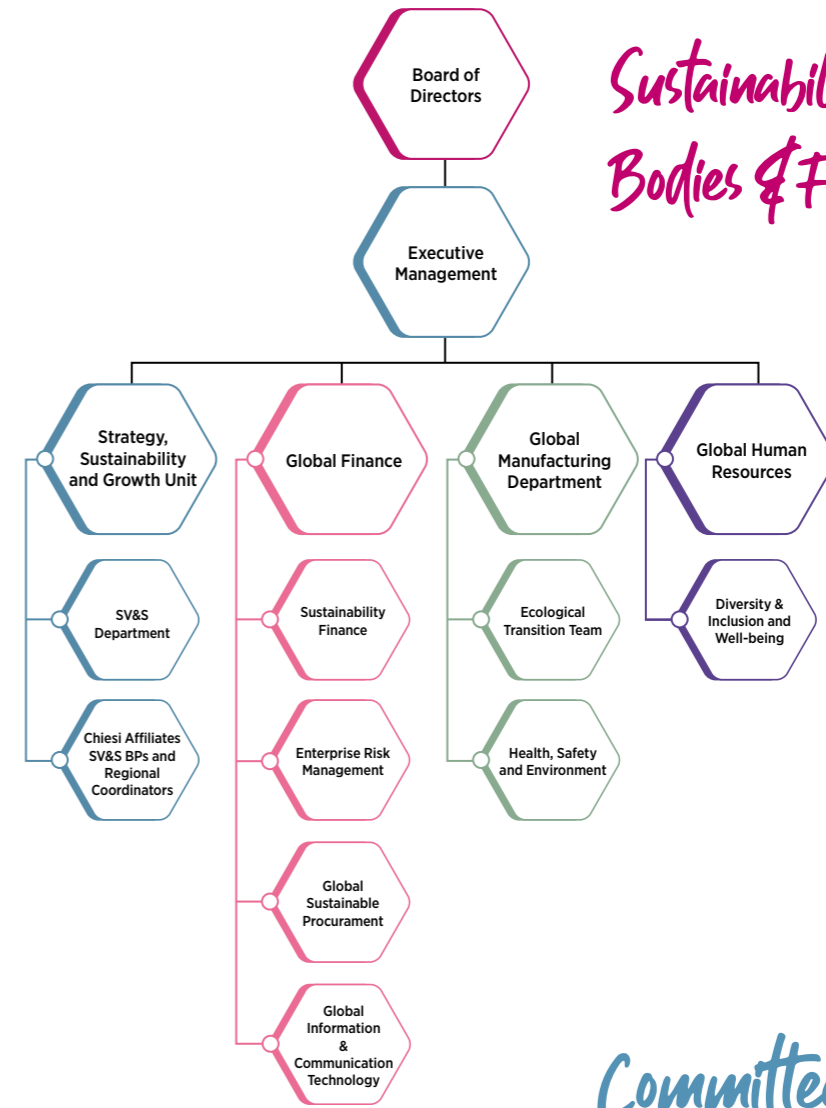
Sustainabil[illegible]
Bodies & F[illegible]

Board of Directors

Executive Management

Strategy, Sustainability and Growth Unit

SV&S Department

Chiesi Affiliates SV&S BPs and Regional Coordinators

Global Finance

Sustainability Finance

Enterprise Risk Management

Global Sustainable Procurament

Global Information & Communication Technology

Global Manufacturing Department

Ecological Transition Team

Health, Safety and Environment

Global Human Resources

Diversity & Inclusion and Well-being

Committe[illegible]